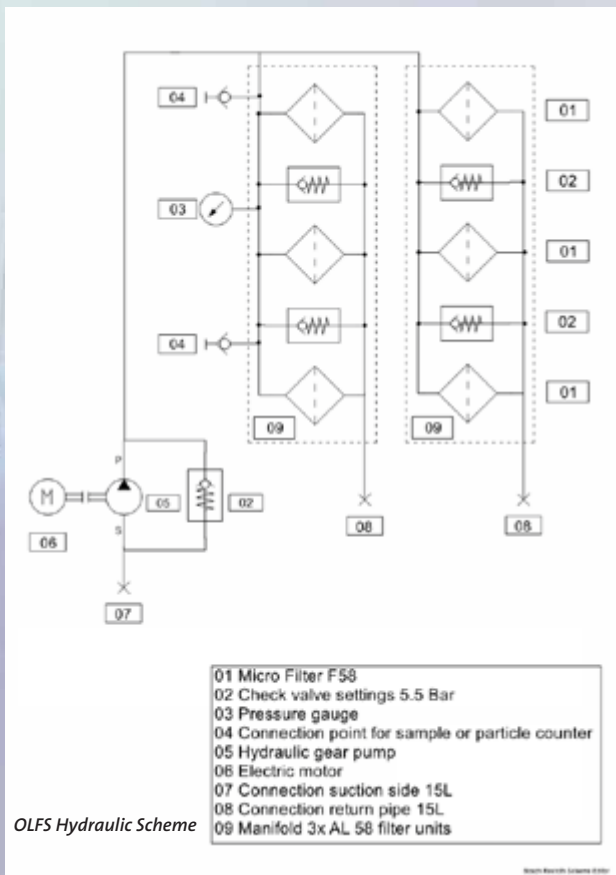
04

03

04

01

02

01

02

01

09

09

M

P

S

05

02

06

08

08

07

01 Micro Filter F58
02 Check valve settings 5.5 Bar
03 Pressure gauge
04 Connection point for sample or particle counter
05 Hydraulic gear pump
06 Electric motor
07 Connection suction side 15L
08 Connection return pipe 15L
09 Manifold 3x AL 58 filter units

OLFS Hydraulic Scheme

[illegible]